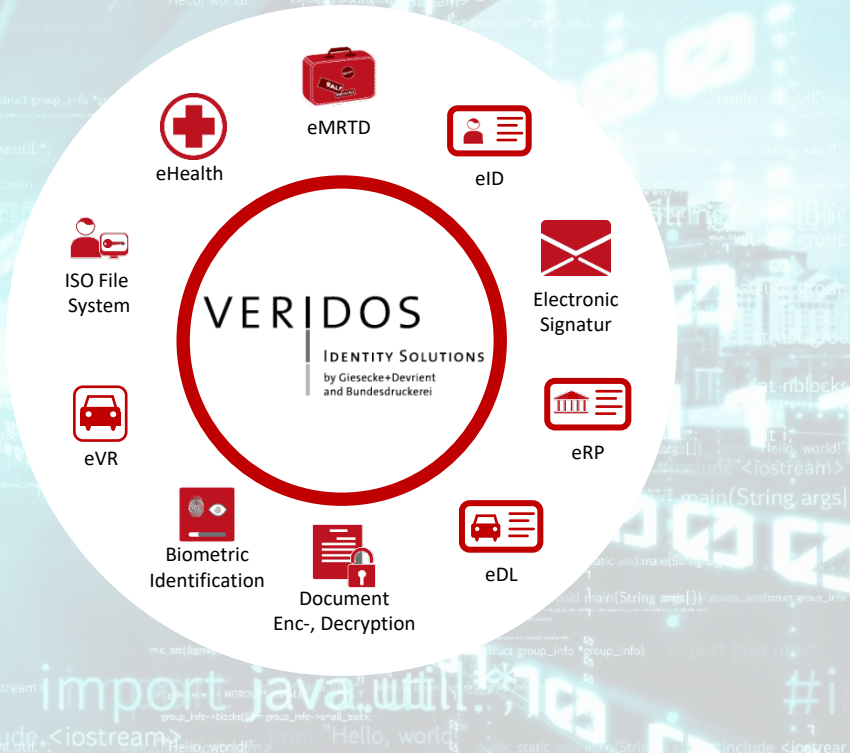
VERIDOS
IDENTITY SOLUTIONS
by Giesecke+Devrient and Bundesdruckerei

eMRTD

eID

Electronic Signatur

eRP

eDL

Document Enc-, Decryption

Biometric Identification

eVR

ISO File System

eHealth

import java.util.*;
#include <iostream>
"Hello, world!"
main(String args[])
struct group_info